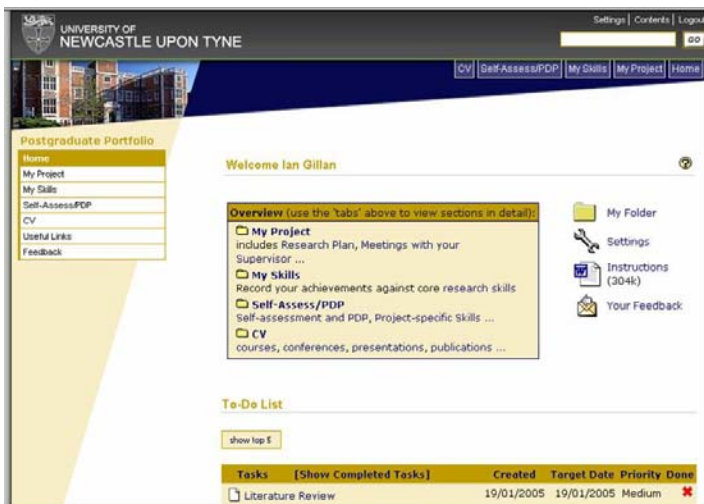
UNIVERSITY OF
NEWCASTLE UPON TYNE

Settings | Contents | Logout

GO

CV | Self-Assess/PDP | My Skills | My Project | Home

Postgraduate Portfolio

Home
My Project
My Skills
Self-Assess/PDP
CV
Useful Links
Feedback

Welcome Ian Gillan

Overview (use the 'tabs' above to view sections in detail):

My Project
includes Research Plan, Meetings with your Supervisor ...

My Skills
Record your achievements against core research skills

Self-Assess/PDP
Self-assessment and PDP, Project-specific Skills ...

CV
courses, conferences, presentations, publications ...

My Folder

Settings

Instructions (304k)

Your Feedback

To-Do List

show top 5

| Tasks | [Show Completed Tasks] | Created | Target Date | Priority | Done |
|---|---|---|---|---|---|
| Literature Review | | 19/01/2005 | 19/01/2005 | Medium | ✖ |